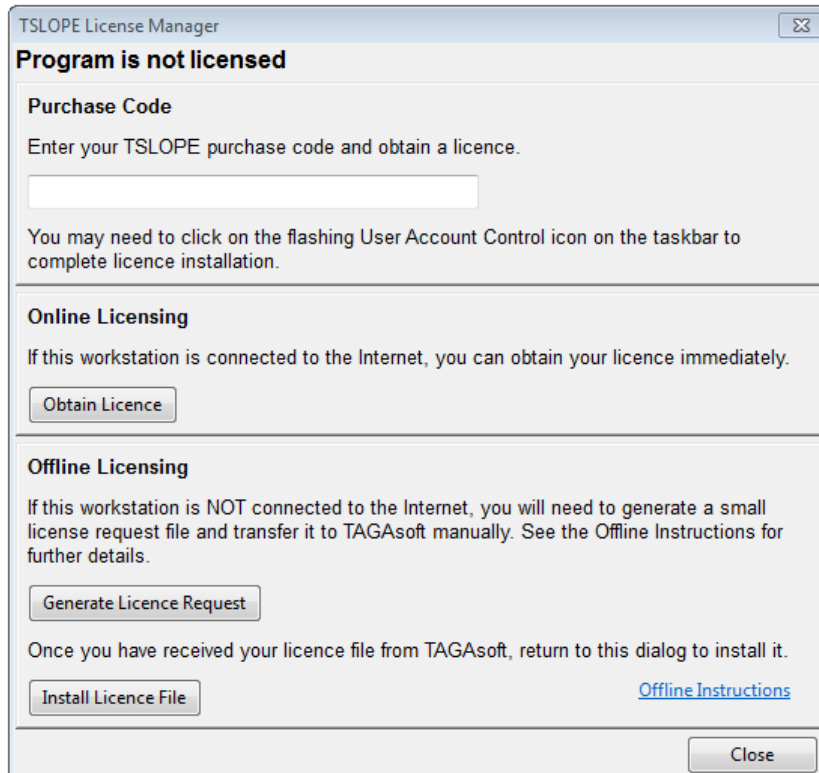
TSLOPE License Manager

Program is not licensed

Purchase Code

Enter your TSLOPE purchase code and obtain a licence.

You may need to click on the flashing User Account Control icon on the taskbar to complete licence installation.

Online Licensing

If this workstation is connected to the Internet, you can obtain your licence immediately.

Obtain Licence

Offline Licensing

If this workstation is NOT connected to the Internet, you will need to generate a small license request file and transfer it to TAGAsoft manually. See the Offline Instructions for further details.

Generate Licence Request

Once you have received your licence file from TAGAsoft, return to this dialog to install it.

Install Licence File

Offline Instructions

Close